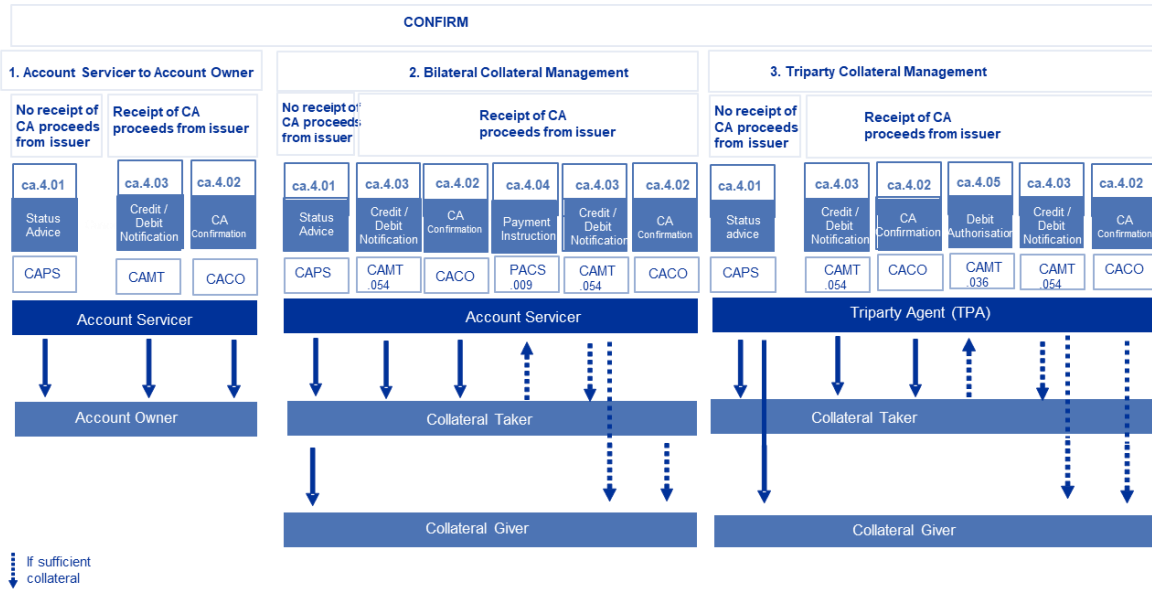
CONFIRM

1. Account Servicer to Account Owner

No receipt of CA proceeds from issuer

Receipt of CA proceeds from issuer

ca.4.01
Status Advice
CAPS

ca.4.03
Credit / Debit Notification
CAMT

ca.4.02
CA Confirmation
CACO

Account Servicer

Account Owner

2. Bilateral Collateral Management

No receipt of CA proceeds from issuer

Receipt of CA proceeds from issuer

ca.4.01
Status Advice
CAPS

ca.4.03
Credit / Debit Notification
CAMT .054

ca.4.02
CA Confirmation
CACO

ca.4.04
Payment Instruction
PACS .009

ca.4.03
Credit / Debit Notification
CAMT .054

ca.4.02
CA Confirmation
CACO

Account Servicer

Collateral Taker

Collateral Giver

3. Triparty Collateral Management

No receipt of CA proceeds from issuer

Receipt of CA proceeds from issuer

ca.4.01
Status advice
CAPS

ca.4.03
Credit / Debit Notification
CAMT .054

ca.4.02
CA Confirmation
CACO

ca.4.05
Debit Authorisation
CAMT .036

ca.4.03
Credit / Debit Notification
CAMT .054

ca.4.02
CA Confirmation
CACO

Triparty Agent (TPA)

Collateral Taker

Collateral Giver

If sufficient collateral